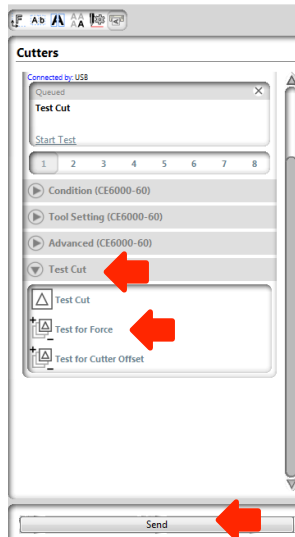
Ab

Cutters

Connected by: USB

Queued

Test Cut

Start Test

1 2 3 4 5 6 7 8

Condition (CE6000-60)

Tool Setting (CE6000-60)

Advanced (CE6000-60)

Test Cut

Test Cut

Test for Force

Test for Cutter Offset

Send